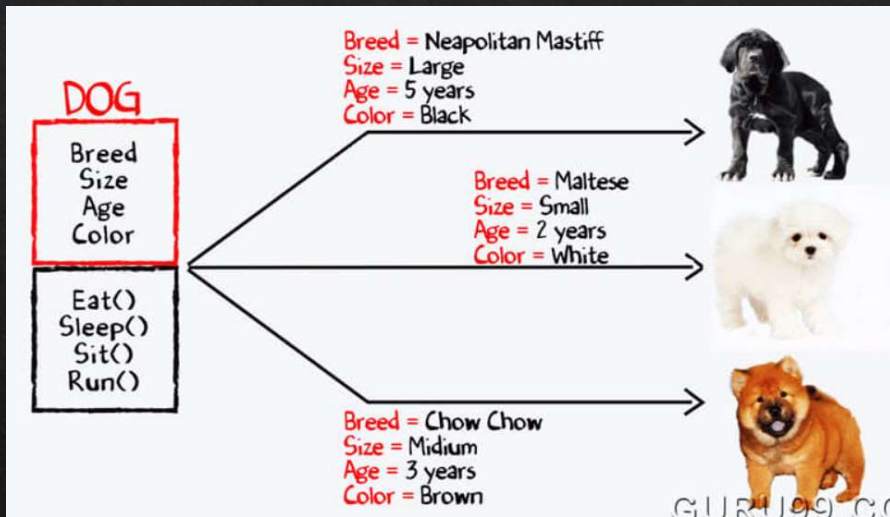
DOG

Breed
Size
Age
Color

Eat()
Sleep()
Sit()
Run()

Breed = Neapolitan Mastiff
Size = Large
Age = 5 years
Color = Black

Breed = Maltese
Size = Small
Age = 2 years
Color = White

Breed = Chow Chow
Size = Midium
Age = 3 years
Color = Brown

GURU99.C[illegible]